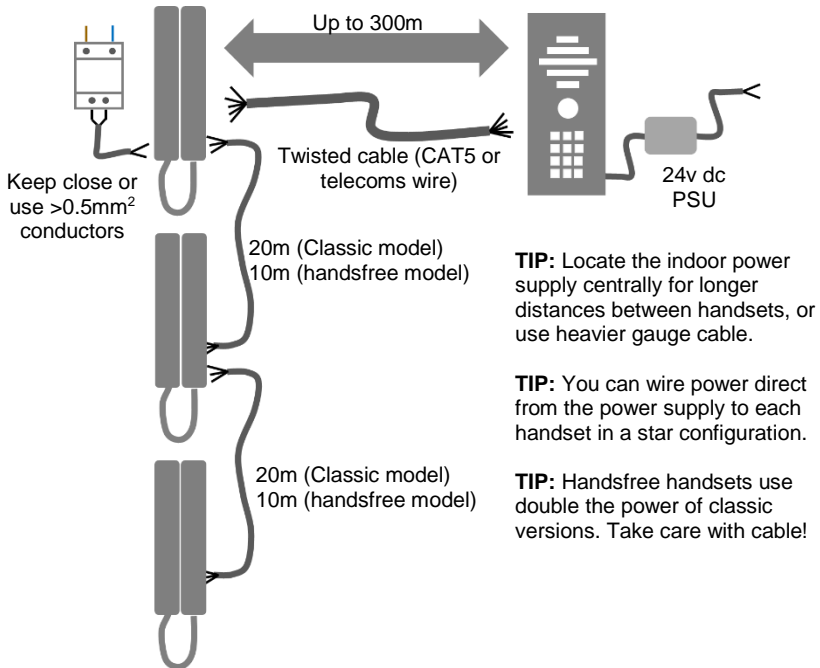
Up to 300m

Twisted cable (CAT5 or telecoms wire)

24v dc PSU

Keep close or use >0.5mm$^2$ conductors

20m (Classic model)
10m (handsfree model)

TIP: Locate the indoor power supply centrally for longer distances between handsets, or use heavier gauge cable.

TIP: You can wire power direct from the power supply to each handset in a star configuration.

20m (Classic model)
10m (handsfree model)

TIP: Handsfree handsets use double the power of classic versions. Take care with cable!